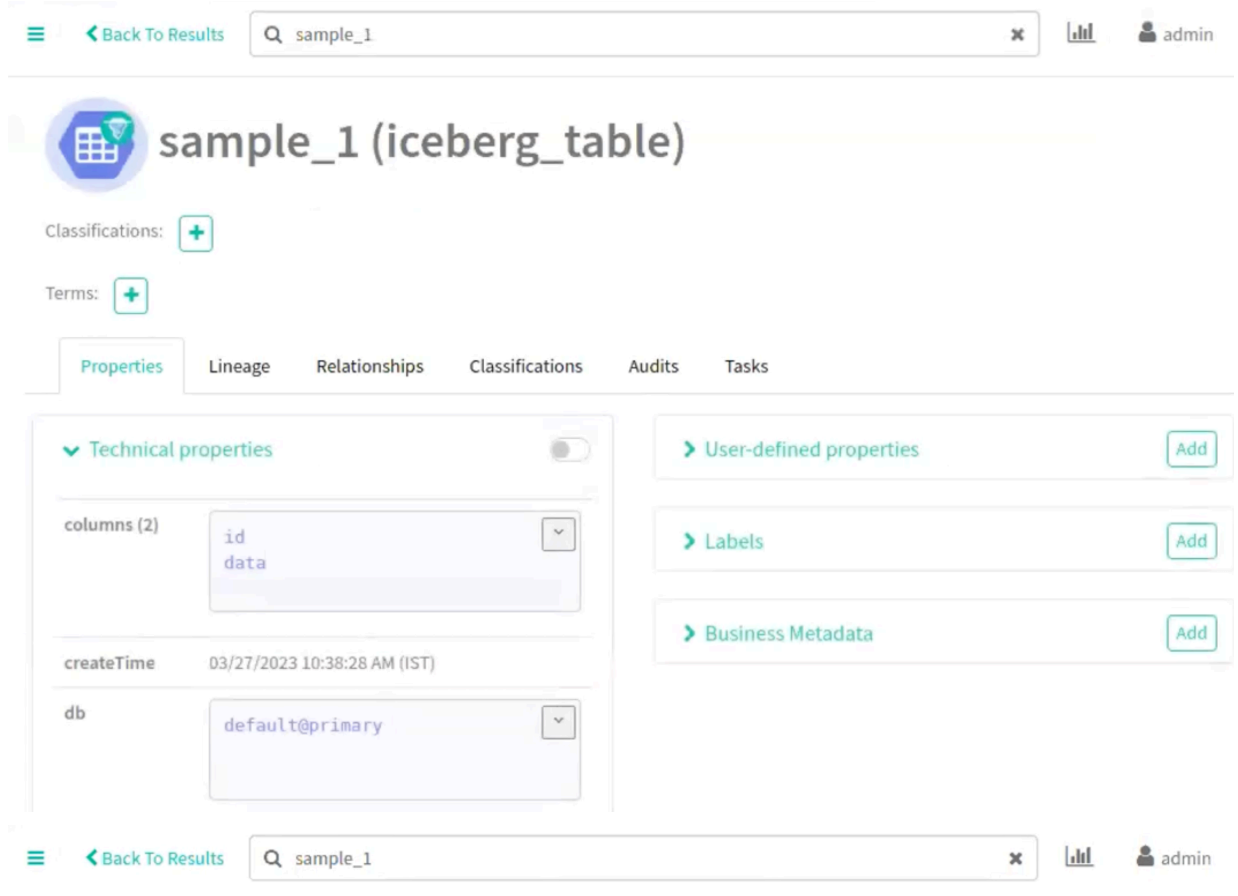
Back To Results sample_1 admin

sample_1 (iceberg_table)

Classifications: +

Terms: +

Properties Lineage Relationships Classifications Audits Tasks

Technical properties

columns (2) id
data

createTime 03/27/2023 10:38:28 AM (IST)

db default@primary

User-defined properties Add

Labels Add

Business Metadata Add

Back To Results sample_1 admin